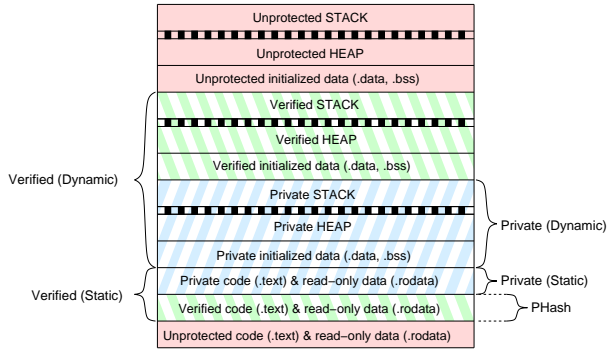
Unprotected STACK

Unprotected HEAP

Unprotected initialized data (.data, .bss)

Verified STACK

Verified HEAP

Verified initialized data (.data, .bss)

Private STACK

Private HEAP

Private initialized data (.data, .bss)

Private code (.text) & read−only data (.rodata)

Verified code (.text) & read−only data (.rodata)

Unprotected code (.text) & read−only data (.rodata)

Verified (Dynamic)

Private (Dynamic)

Private (Static)

Verified (Static)

PHash